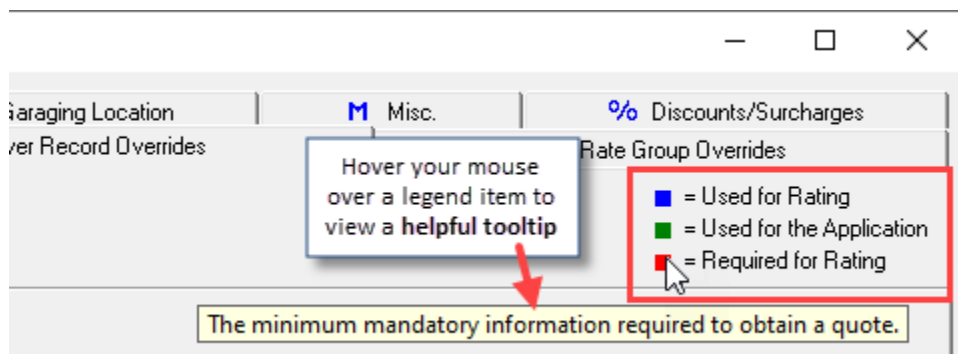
Garaging Location

M Misc.

% Discounts/Surcharges

ver Record Overrides

Rate Group Overrides

Hover your mouse over a legend item to view a **helpful tooltip**

= Used for Rating
= Used for the Application
= Required for Rating

The minimum mandatory information required to obtain a quote.